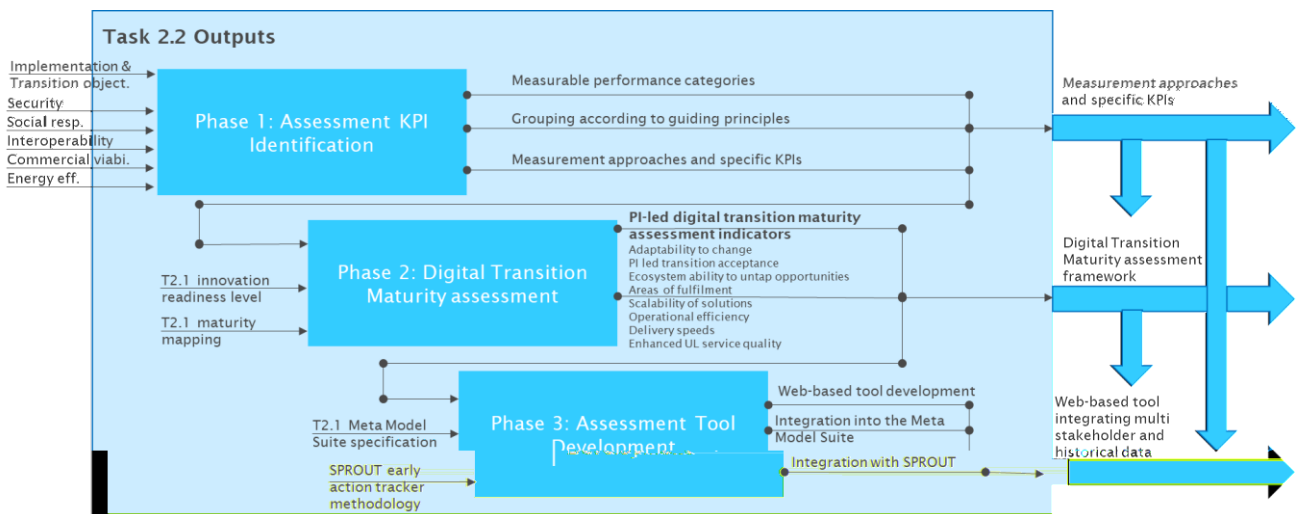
Task 2.2 Outputs

Implementation & Transition object.
Security
Social resp.
Interoperability
Commercial viabi.
Energy eff.

Phase 1: Assessment KPI Identification

Measurable performance categories
Grouping according to guiding principles
Measurement approaches and specific KPIs

Measurement approaches and specific KPIs

T2.1 innovation readiness level
T2.1 maturity mapping

Phase 2: Digital Transition Maturity assessment

PI-led digital transition maturity assessment indicators
Adaptability to change
PI led transition acceptance
Ecosystem ability to untap opportunities
Areas of fulfilment
Scalability of solutions
Operational efficiency
Delivery speeds
Enhanced UL service quality

Digital Transition Maturity assessment framework

T2.1 Meta Model Suite specification
SPROUT early action tracker methodology

Phase 3: Assessment Tool Development

Web-based tool development
Integration into the Meta Model Suite
Integration with SPROUT

Web-based tool integrating multi stakeholder and historical data